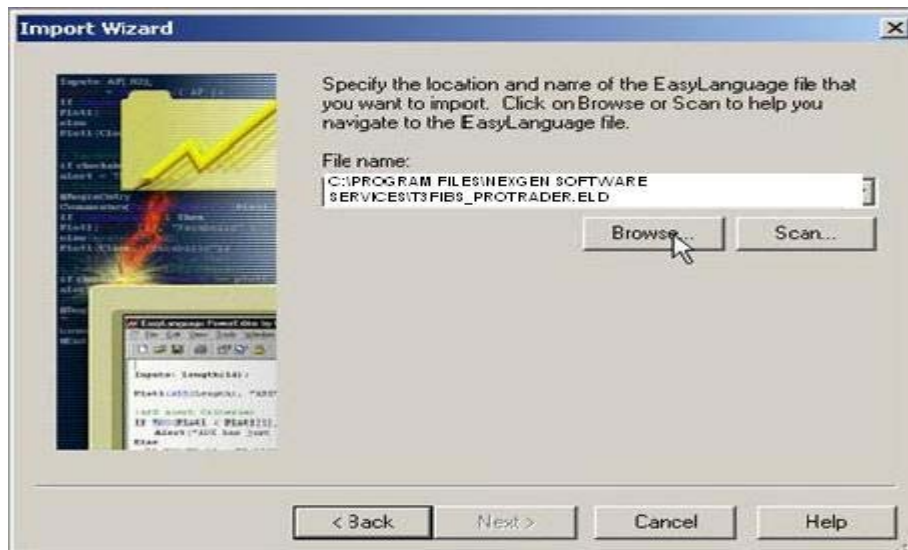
Import Wizard

Specify the location and name of the EasyLanguage file that you want to import. Click on Browse or Scan to help you navigate to the EasyLanguage file.

File name:

C:\PROGRAM FILES\NEXGEN SOFTWARE SERVICES\T3FIBS_PROTRADER.ELD

Browse...

Scan...

Inputs: Length(14);

< Back

Next >

Cancel

Help